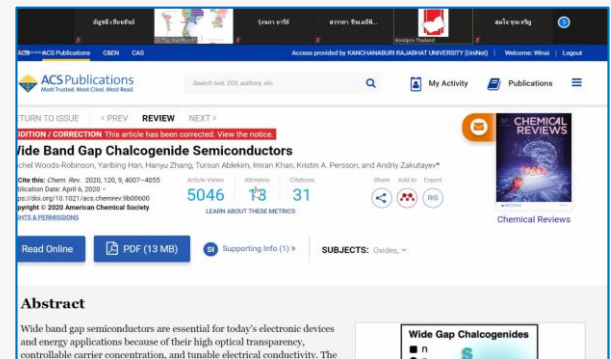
ACS Publications C&EN CAS

Access provided by KANCHANABURI RAJABHAT UNIVERSITY (UniNet) | Welcome: Winai | Logout

ACS Publications
Most Trusted. Most Cited. Most Read.

Search text, DOI, authors, etc.

My Activity

Publications

TURN TO ISSUE < PREV REVIEW NEXT >

DDITION / CORRECTION This article has been corrected. View the notice.

Wide Band Gap Chalcogenide Semiconductors

chel Woods-Robinson, Yanbing Han, Hanyu Zhang, Tursun Ablekim, Imran Khan, Kristin A. Persson, and Andriy Zakutayev*

Cite this: Chem. Rev. 2020, 120, 9, 4007–4055
blication Date: April 6, 2020
ps://doi.org/10.1021/acs.chemrev.9b00600
pyright © 2020 American Chemical Society
GHTS & PERMISSIONS

Article Views 5046
Altmetric 13
Citations 31

LEARN ABOUT THESE METRICS

Share Add to Export

RIS

CHEMICAL REVIEWS

Chemical Reviews

Read Online

PDF (13 MB)

SI Supporting Info (1) »

SUBJECTS: Oxides,

Abstract

Wide band gap semiconductors are essential for today's electronic devices and energy applications because of their high optical transparency, controllable carrier concentration, and tunable electrical conductivity. The

Wide Gap Chalcogenides
n
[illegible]